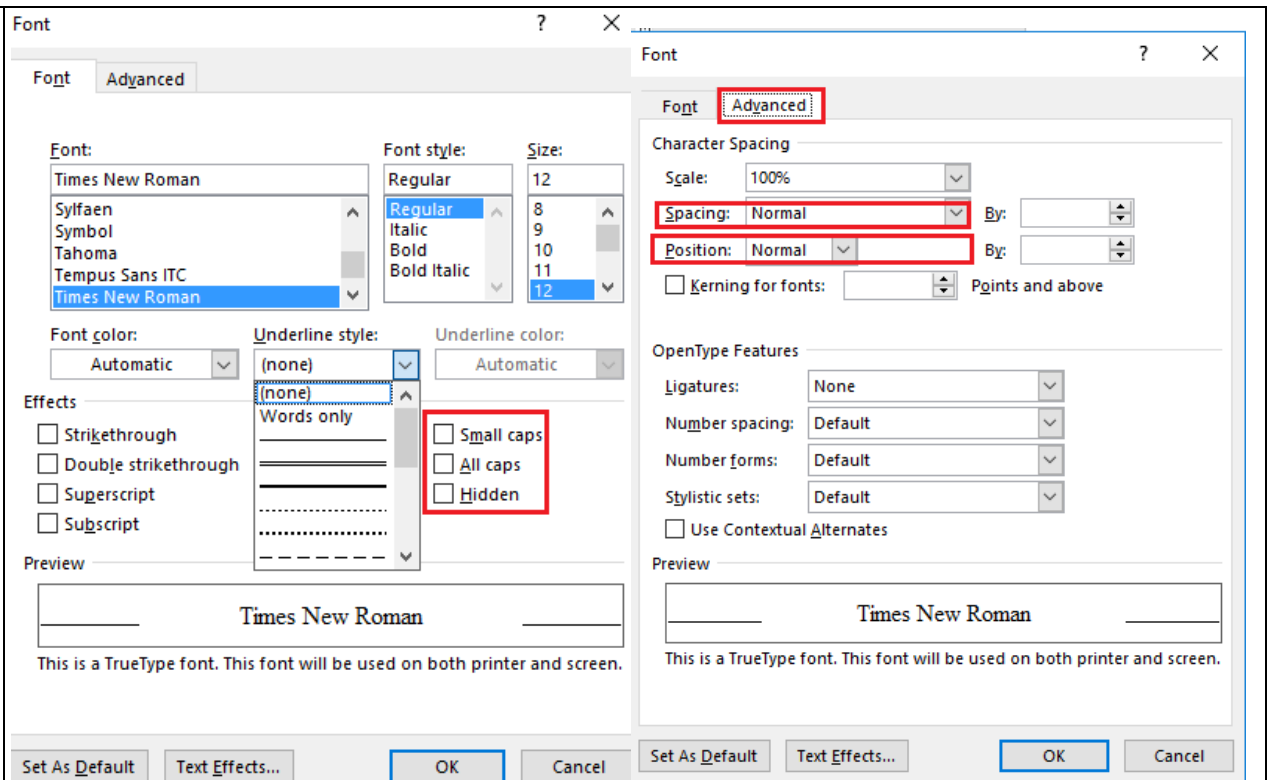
Font ? ×

Font Advanced

Font: Font style: Size:

Times New Roman Regular 12

Sylfaen
Symbol
Tahoma
Tempus Sans ITC
Times New Roman

Regular
Italic
Bold
Bold Italic

8
9
10
11
12

Font color: Underline style: Underline color:

Automatic (none) Automatic

Effects

(none)
Words only

Strikethrough
Double strikethrough
Superscript
Subscript

Small caps
All caps
Hidden

Preview

Times New Roman

This is a TrueType font. This font will be used on both printer and screen.

Set As Default Text Effects... OK Cancel

Font ? ×

Font Advanced

Character Spacing

Scale: 100%

Spacing: Normal By:

Position: Normal By:

Kerning for fonts: Points and above

OpenType Features

Ligatures: None

Number spacing: Default

Number forms: Default

Stylistic sets: Default

Use Contextual Alternates

Preview

Times New Roman

This is a TrueType font. This font will be used on both printer and screen.

Set As Default Text Effects... OK Cancel